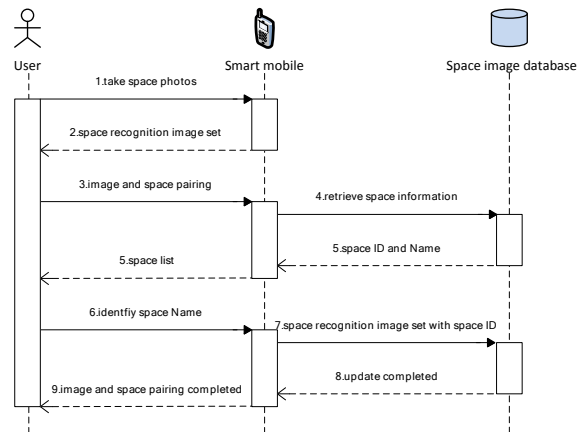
User

Smart mobile

Space image database

1.take space photos

2.space recognition image set

3.image and space pairing

4.retrieve space information

5.space ID and Name

5.space list

6.identfiy space Name

7.space recognition image set with space ID

8.update completed

9.image and space pairing completed